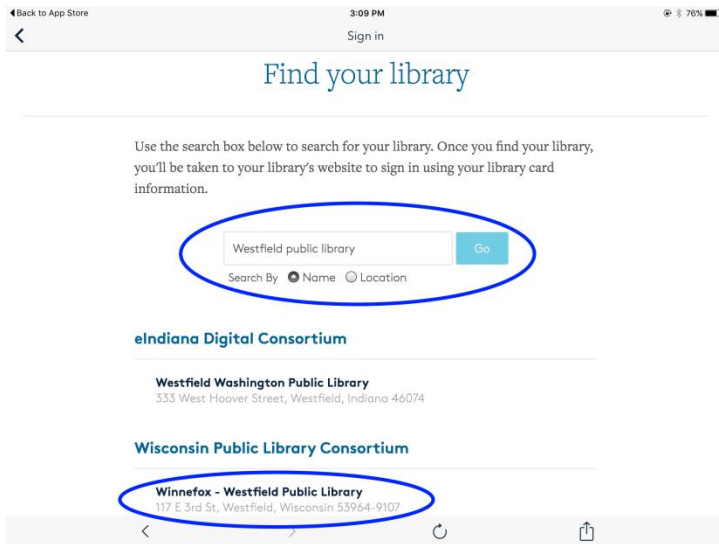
◀ Back to App Store
3:09 PM
76%

Sign in

Find your library

Use the search box below to search for your library. Once you find your library, you'll be taken to your library's website to sign in using your library card information.

Westfield public library
Go
Search By Name Location

eIndiana Digital Consortium

Westfield Washington Public Library
333 West Hoover Street, Westfield, Indiana 46074

Wisconsin Public Library Consortium

Winnefox - Westfield Public Library
117 E 3rd St, Westfield, Wisconsin 53964-9107